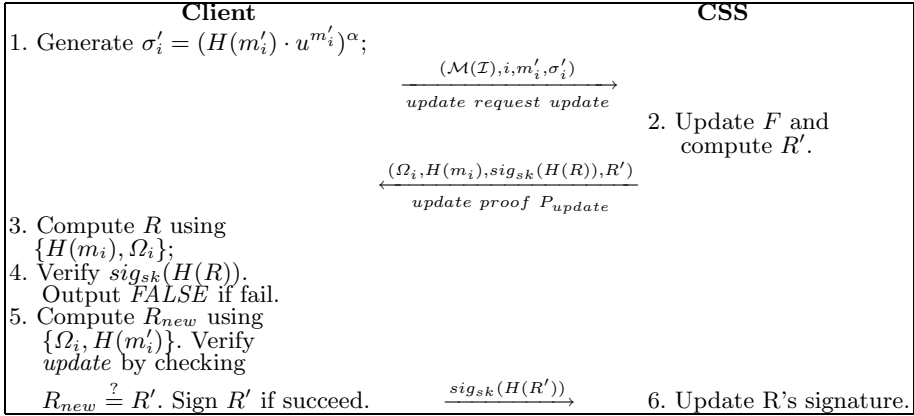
**Client** **CSS**

1. Generate $\sigma_i' = (H(m_i') \cdot u^{m_i'})^{\alpha}$;

$\xrightarrow{(\mathcal{M}(\mathcal{I}), i, m_i', \sigma_i')}$

*update request update*

2. Update $F$ and compute $R'$.

$\xleftarrow{(\Omega_i, H(m_i), sig_{sk}(H(R)), R')}$

*update proof* $P_{update}$

3. Compute $R$ using $\{H(m_i), \Omega_i\}$;

4. Verify $sig_{sk}(H(R))$. Output $FALSE$ if fail.

5. Compute $R_{new}$ using $\{\Omega_i, H(m_i')\}$. Verify *update* by checking $R_{new} \stackrel{?}{=} R'$. Sign $R'$ if succeed.

$\xrightarrow{sig_{sk}(H(R'))}$

6. Update R's signature.